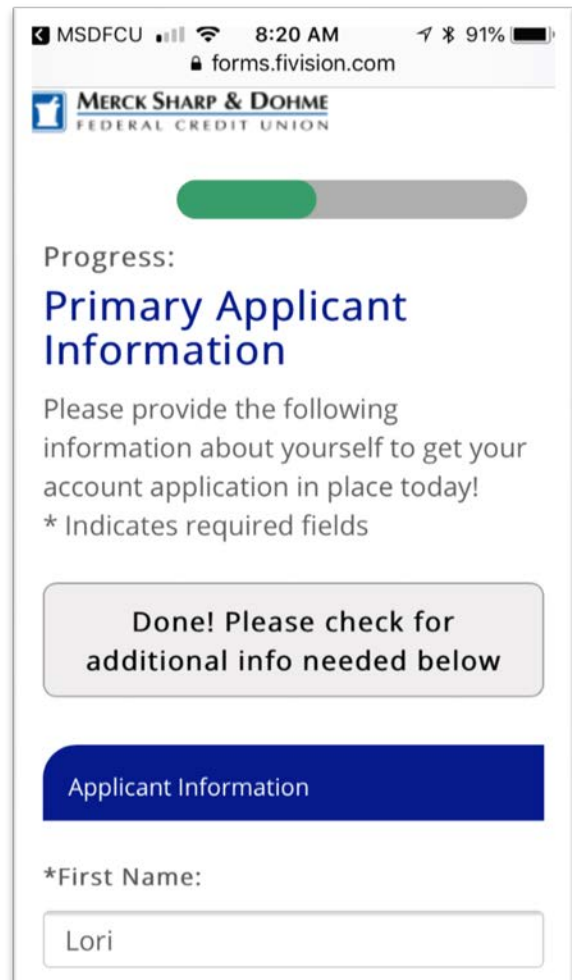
MSDFCU 8:20 AM 91%
forms.fivision.com

MERCK SHARP & DOHME
FEDERAL CREDIT UNION

Progress:

Primary Applicant Information

Please provide the following information about yourself to get your account application in place today!
* Indicates required fields

Done! Please check for additional info needed below

Applicant Information

*First Name:

Lori